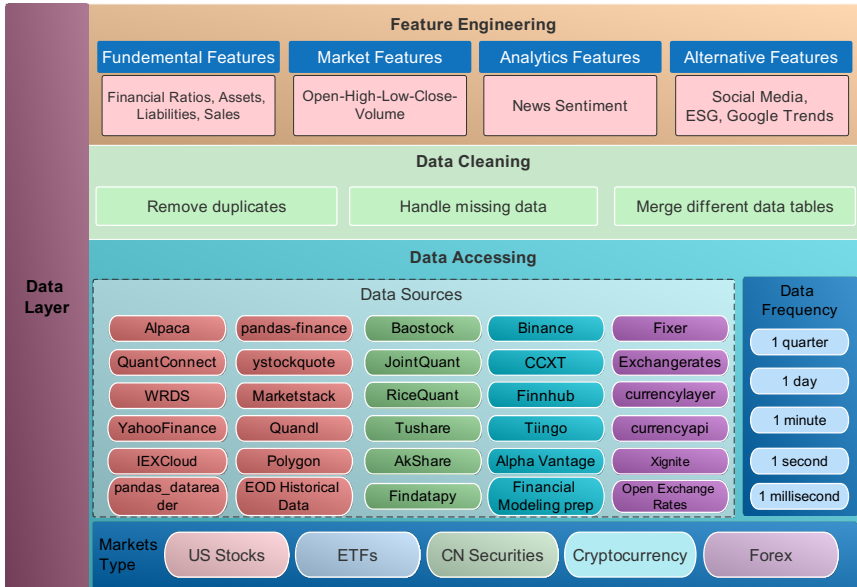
Data Layer

Feature Engineering

Fundemental Features
Financial Ratios, Assets, Liabilities, Sales

Market Features
Open-High-Low-Close-Volume

Analytics Features
News Sentiment

Alternative Features
Social Media, ESG, Google Trends

Data Cleaning

Remove duplicates

Handle missing data

Merge different data tables

Data Accessing

Data Sources

| | | | | |
|---|---|---|---|---|
| Alpaca | pandas-finance | Baostock | Binance | Fixer |
| QuantConnect | ystockquote | JointQuant | CCXT | Exchangerates |
| WRDS | Marketstack | RiceQuant | Finnhub | currencylayer |
| YahooFinance | Quandl | Tushare | Tiingo | currencyapi |
| IEXCloud | Polygon | AkShare | Alpha Vantage | Xignite |
| pandas_datareader | EOD Historical Data | Findatapy | Financial Modeling prep | Open Exchange Rates |

Data Frequency

1 quarter

1 day

1 minute

1 second

1 millisecond

Markets Type

US Stocks

ETFs

CN Securities

Cryptocurrency

Forex